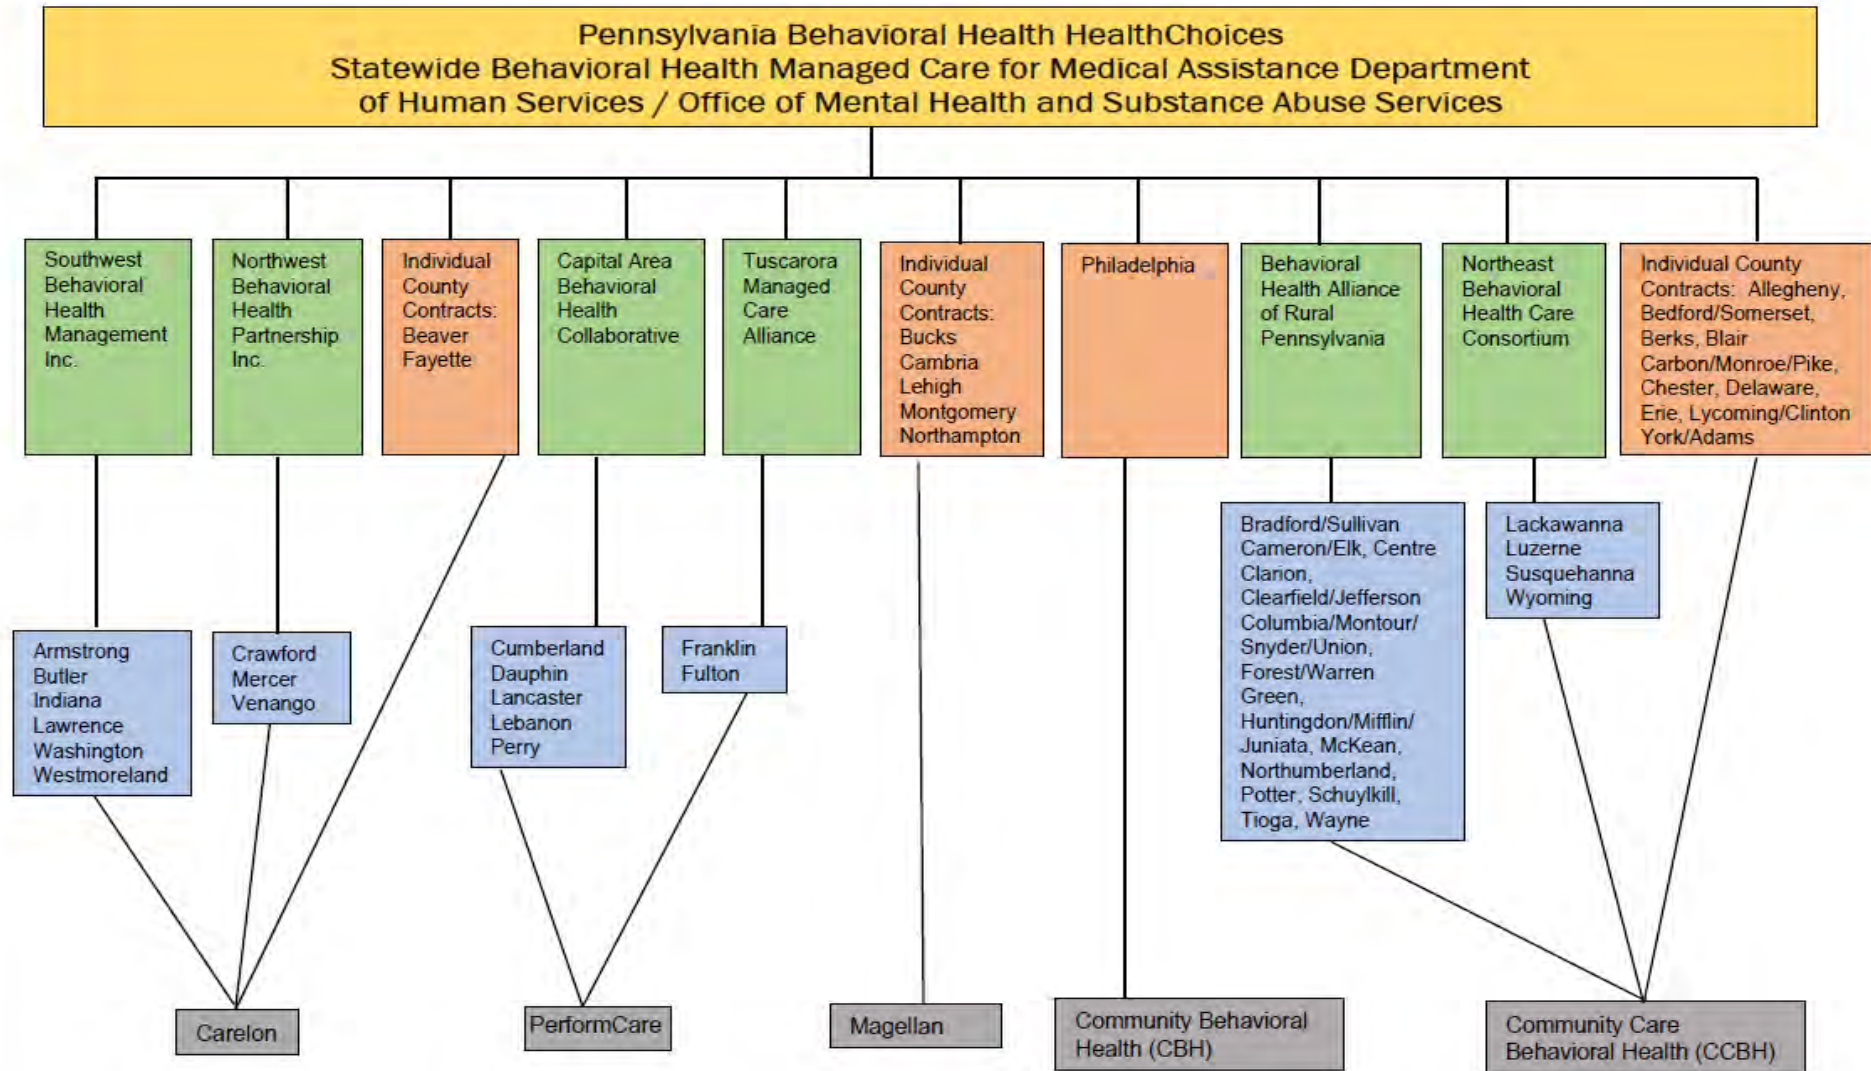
Pennsylvania Behavioral Health HealthChoices
Statewide Behavioral Health Managed Care for Medical Assistance Department of Human Services / Office of Mental Health and Substance Abuse Services

Southwest Behavioral Health Management Inc.

Northwest Behavioral Health Partnership Inc.

Individual County Contracts: Beaver Fayette

Capital Area Behavioral Health Collaborative

Tuscarora Managed Care Alliance

Individual County Contracts: Bucks Cambria Lehigh Montgomery Northampton

Philadelphia

Behavioral Health Alliance of Rural Pennsylvania

Northeast Behavioral Health Care Consortium

Individual County Contracts: Allegheny, Bedford/Somerset, Berks, Blair Carbon/Monroe/Pike, Chester, Delaware, Erie, Lycoming/Clinton York/Adams

Bradford/Sullivan Cameron/Elk, Centre Clarion, Clearfield/Jefferson Columbia/Montour/ Snyder/Union, Forest/Warren Green, Huntingdon/Mifflin/ Juniata, McKean, Northumberland, Potter, Schuylkill, Tioga, Wayne

Lackawanna Luzerne Susquehanna Wyoming

Armstrong Butler Indiana Lawrence Washington Westmoreland

Crawford Mercer Venango

Cumberland Dauphin Lancaster Lebanon Perry

Franklin Fulton

Carelon

PerformCare

Magellan

Community Behavioral Health (CBH)

Community Care Behavioral Health (CCBH)